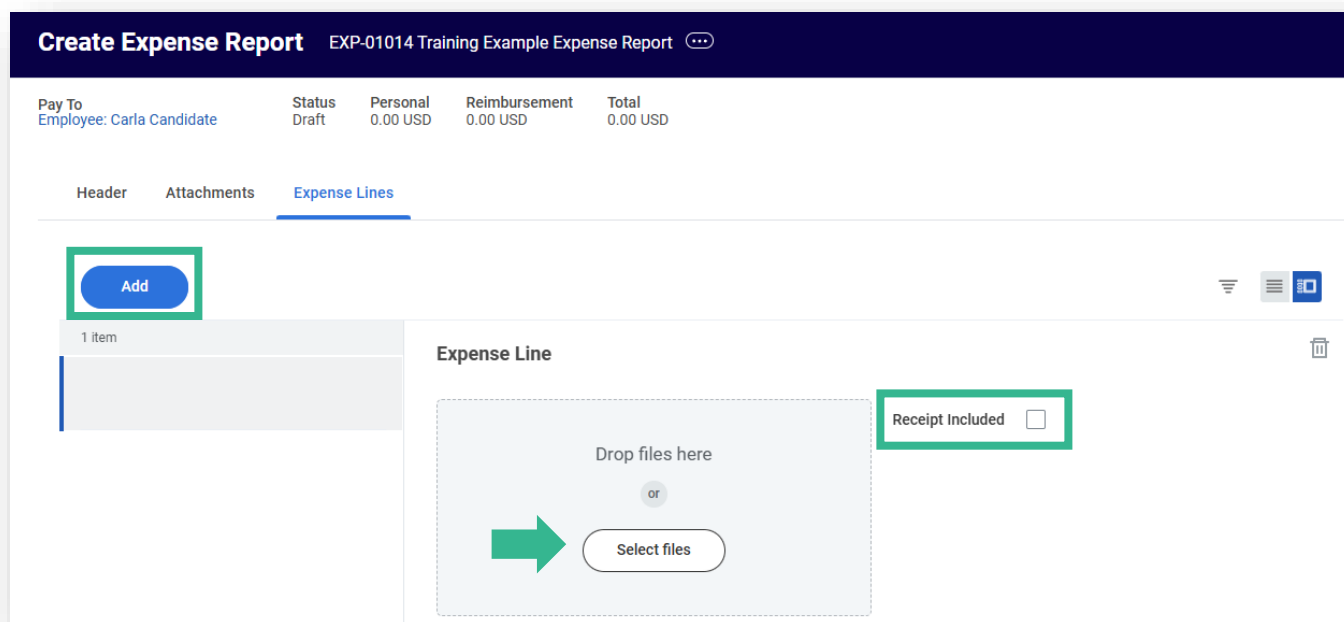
Create Expense Report EXP-01014 Training Example Expense Report

Pay To
Employee: Carla Candidate

Status
Draft

Personal
0.00 USD

Reimbursement
0.00 USD

Total
0.00 USD

Header Attachments Expense Lines

Add

1 item

Expense Line

Receipt Included

Drop files here

or

Select files